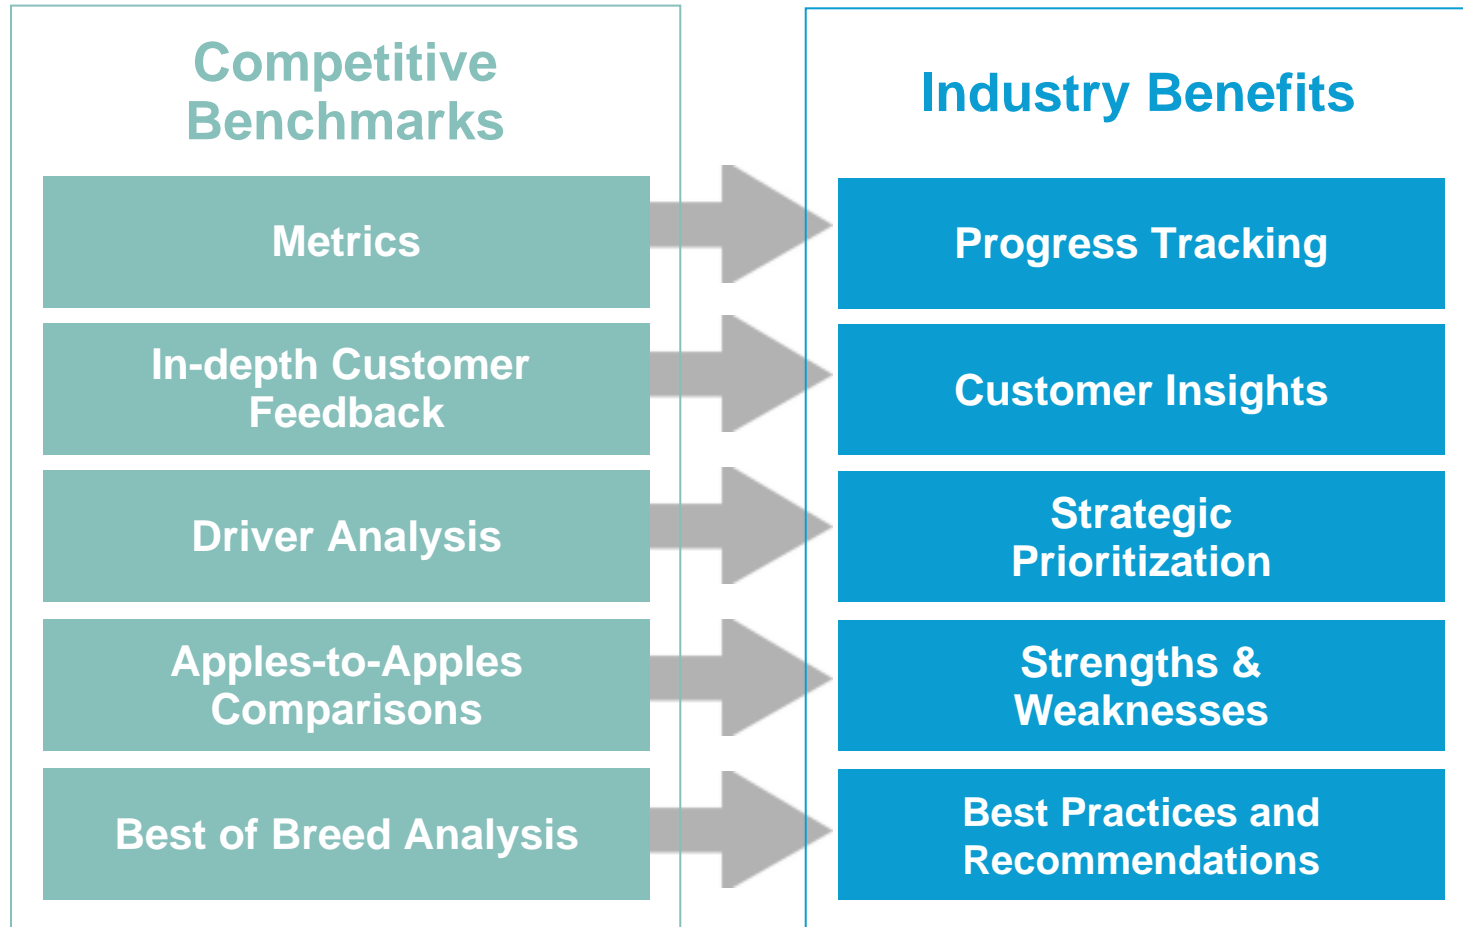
Competitive Benchmarks

Metrics

In-depth Customer Feedback

Driver Analysis

Apples-to-Apples Comparisons

Best of Breed Analysis

Industry Benefits

Progress Tracking

Customer Insights

Strategic Prioritization

Strengths & Weaknesses

Best Practices and Recommendations